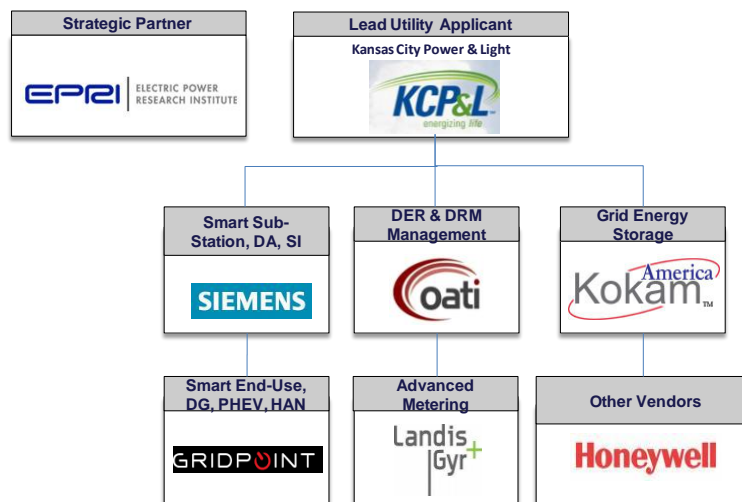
Strategic Partner

EPRI ELECTRIC POWER RESEARCH INSTITUTE

Lead Utility Applicant

Kansas City Power & Light

KCP&L energizing life

Smart Sub-Station, DA, SI

SIEMENS

DER & DRM Management

oati

Grid Energy Storage

Kokam America ™

Smart End-Use, DG, PHEV, HAN

GRIDPOINT

Advanced Metering

Landis + Gyr

Other Vendors

Honeywell